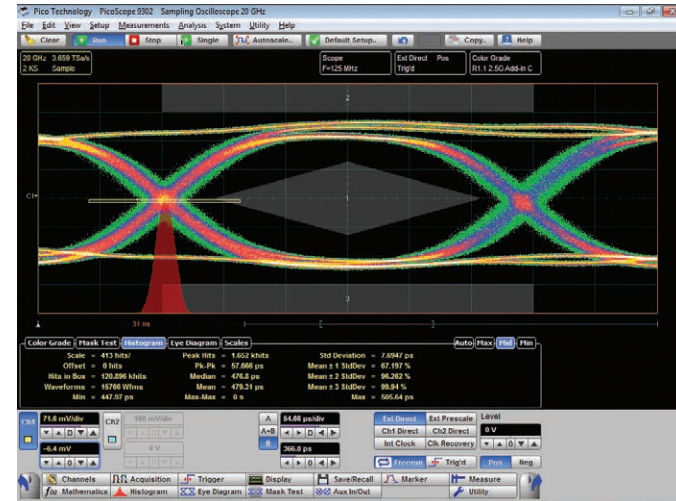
Pico Technology PicoScope 9302 Sampling Oscilloscope 20 GHz

File Edit View Setup Measurements Analysis System Utility Help

Clear Run Stop Single Autoscale... Default Setup... Copy... Help

20 GHz 3.659 TSa/s
2 KS Sample

Scope
F=125 MHz

Ext Direct Pos
Trig'd

Color Grade
R1.1 2.5G Add-in C

2

C1

1

3

31 ns

Color Grade Mask Test Histogram Eye Diagram Scales

Auto Max Mid Min

Scale = 413 hits/
Offset = 0 hits
Hits in Box = 120.896 khits
Waveforms = 15766 Wfms
Min = 447.97 ps

Peak Hits = 1.652 khits
Pk-Pk = 57.666 ps
Median = 478.8 ps
Mean = 479.31 ps
Max-Max = 0 s

Std Deviation = 7.6947 ps
Mean ± 1 StdDev = 67.197 %
Mean ± 2 StdDev = 96.262 %
Mean ± 3 StdDev = 99.94 %
Max = 505.64 ps

Ch1 71.6 mV/div
-6.4 mV

Ch2 100 mV/div
0 V

A
A+B
B

54.66 ps/div
366.8 ps

Ext Direct Ext Prescale
Ch1 Direct Ch2 Direct
Int Clock Clk Recovery

Level
0 V

Freerun Trig'd

Pos Neg

Channels Acquisition Trigger Display Save/Recall Marker Measure
Mathematics Histogram Eye Diagram Mask Test Aux In/Out Utility